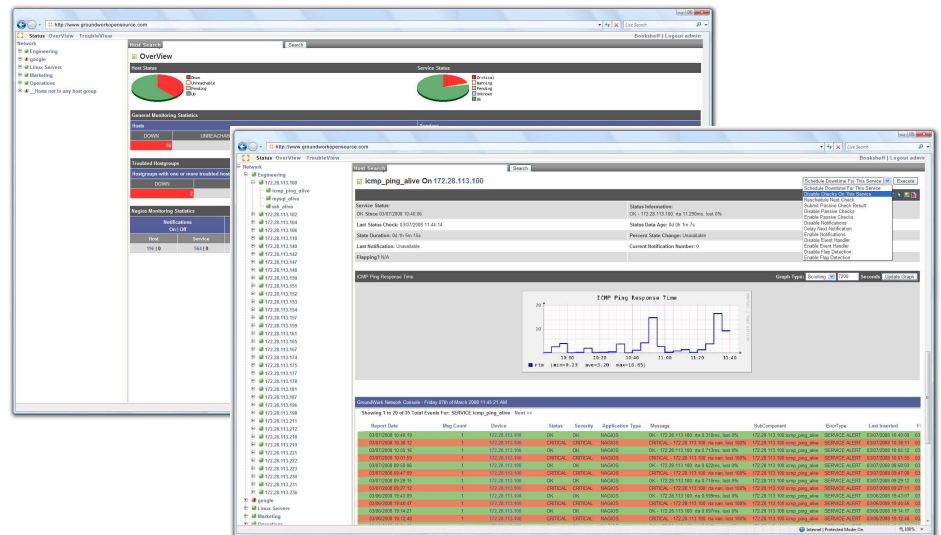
http://www.groundworkopensource.com

Live Search

Status OverView TroubleView

Bookshelf | Logout admin

Network
Engineering
google
Linux Servers
Marketing
Operations
__Hosts not in any host group

Host Search

Search

OverView

Host Status

Down
Unreachable
Pending
Up

Service Status

Critical
Warning
Pending
Unknown
Ok

General Monitoring Statistics

Hosts

DOWN

UNREACHABLE

Services

Troubled Hostgroups

Hostgroups with one or more troubled hosts

DOWN

Nagios Monitoring Statistics

Notifications
On | Off

Host

Service

http://www.groundworkopensource.com

Status OverView TroubleView

Bookshelf | Logout admin

Network
Engineering
172.28.113.100
icmp_ping_alive
mysql_alive
ssh_alive
172.28.113.102
172.28.113.104
172.28.113.106
172.28.113.119
172.28.113.140
172.28.113.142
172.28.113.147
172.28.113.148
172.28.113.149
172.28.113.150
172.28.113.151
172.28.113.152
172.28.113.153
172.28.113.154
172.28.113.157
172.28.113.159
172.28.113.160
172.28.113.161
172.28.113.165
172.28.113.167
172.28.113.174
172.28.113.175
172.28.113.177
172.28.113.178
172.28.113.181
172.28.113.187
172.28.113.196
172.28.113.198
172.28.113.211
172.28.113.212
172.28.113.218
172.28.113.219
172.28.113.221
172.28.113.222
172.28.113.223
172.28.113.230
172.28.113.231
172.28.113.236
google
Linux Servers
Marketing
Operations

Host Search

Search

icmp_ping_alive On 172.28.113.100

Schedule Downtime For This Service

Execute

Schedule Downtime For This Service
Disable Checks On This Service
Reschedule Next Check
Submit Passive Check Result
Disable Passive Checks
Enable Passive Checks
Disable Notifications
Delay Next Notification
Enable Notifications
Disable Event Handler
Enable Event Handler
Disable Flap Detection
Enable Flap Detection

Service Status:
OK Since 03/07/2008 10:48:06

Status Information:
OK - 172.28.113.100: rta 11.290ms, lost 0%

Last Status Check: 03/07/2008 11:44:14

Status Data Age: 0d 0h 1m 7s

State Duration: 0d 0h 5m 58s

Percent State Change: Unavailable

Last Notification: Unavailable

Current Notification Number: 0

Flapping? N/A

ICMP Ping Response Time

Graph Type: Scrolling 7200 Seconds Update Graph

ICMP Ping Response Time

20

10

10:00 10:20 10:40 11:00 11:20 11:40

rta (min=9.23 ave=3.20 max=10.85)

GroundWork Network Console - Friday 07th of March 2008 11:45:21 AM

Showing 1 to 20 of 35 Total Events For: SERVICE icmp_ping_alive Next >>

| Report Date | Msg Count | Device | Status | Severity | Application Type | Message | SubComponent | ErrorType | Last Inserted |
|---|---|---|---|---|---|---|---|---|---|
| 03/07/2008 10:48:19 | 1 | 172.28.113.100 | OK | OK | NAGIOS | OK - 172.28.113.100: rta 9.718ms, lost 0% | 172.28.113.100:icmp_ping_alive | SERVICE ALERT | 03/07/2008 10:48:09 |
| 03/07/2008 10:36:12 | 1 | 172.28.113.100 | CRITICAL | CRITICAL | NAGIOS | CRITICAL - 172.28.113.100: rta nan, lost 100% | 172.28.113.100:icmp_ping_alive | SERVICE ALERT | 03/07/2008 10:36:11 |
| 03/07/2008 10:05:16 | 1 | 172.28.113.100 | OK | OK | NAGIOS | OK - 172.28.113.100: rta 9.713ms, lost 0% | 172.28.113.100:icmp_ping_alive | SERVICE ALERT | 03/07/2008 10:05:12 |
| 03/07/2008 10:01:50 | 1 | 172.28.113.100 | CRITICAL | CRITICAL | NAGIOS | CRITICAL - 172.28.113.100: rta nan, lost 100% | 172.28.113.100:icmp_ping_alive | SERVICE ALERT | 03/07/2008 10:01:39 |
| 03/07/2008 09:50:06 | 1 | 172.28.113.100 | OK | OK | NAGIOS | OK - 172.28.113.100: rta 9.922ms, lost 0% | 172.28.113.100:icmp_ping_alive | SERVICE ALERT | 03/07/2008 09:50:03 |
| 03/07/2008 09:47:09 | 1 | 172.28.113.100 | CRITICAL | CRITICAL | NAGIOS | CRITICAL - 172.28.113.100: rta nan, lost 100% | 172.28.113.100:icmp_ping_alive | SERVICE ALERT | 03/07/2008 09:47:06 |
| 03/07/2008 09:29:16 | 1 | 172.28.113.100 | OK | OK | NAGIOS | OK - 172.28.113.100: rta 9.713ms, lost 0% | 172.28.113.100:icmp_ping_alive | SERVICE ALERT | 03/07/2008 09:29:13 |
| 03/07/2008 09:27:12 | 1 | 172.28.113.100 | CRITICAL | CRITICAL | NAGIOS | CRITICAL - 172.28.113.100: rta nan, lost 100% | 172.28.113.100:icmp_ping_alive | SERVICE ALERT | 03/07/2008 09:27:11 |
| 03/06/2008 19:43:09 | 1 | 172.28.113.100 | OK | OK | NAGIOS | OK - 172.28.113.100: rta 8.559ms, lost 0% | 172.28.113.100:icmp_ping_alive | SERVICE ALERT | 03/06/2008 19:43:07 |
| 03/06/2008 19:40:47 | 1 | 172.28.113.100 | CRITICAL | CRITICAL | NAGIOS | CRITICAL - 172.28.113.100: rta nan, lost 100% | 172.28.113.100:icmp_ping_alive | SERVICE ALERT | 03/06/2008 19:40:36 |
| 03/06/2008 19:14:16 | 1 | 172.28.113.100 | OK | OK | NAGIOS | OK - 172.28.113.100: rta 8.559ms, lost 0% | 172.28.113.100:icmp_ping_alive | SERVICE ALERT | 03/06/2008 19:14:13 |
| 03/06/2008 19:12:46 | 1 | 172.28.113.100 | CRITICAL | CRITICAL | NAGIOS | CRITICAL - 172.28.113.100: rta nan, lost 100% | 172.28.113.100:icmp_ping_alive | SERVICE ALERT | 03/06/2008 19:12:46 |

Internet | Protected Mode: On

100%